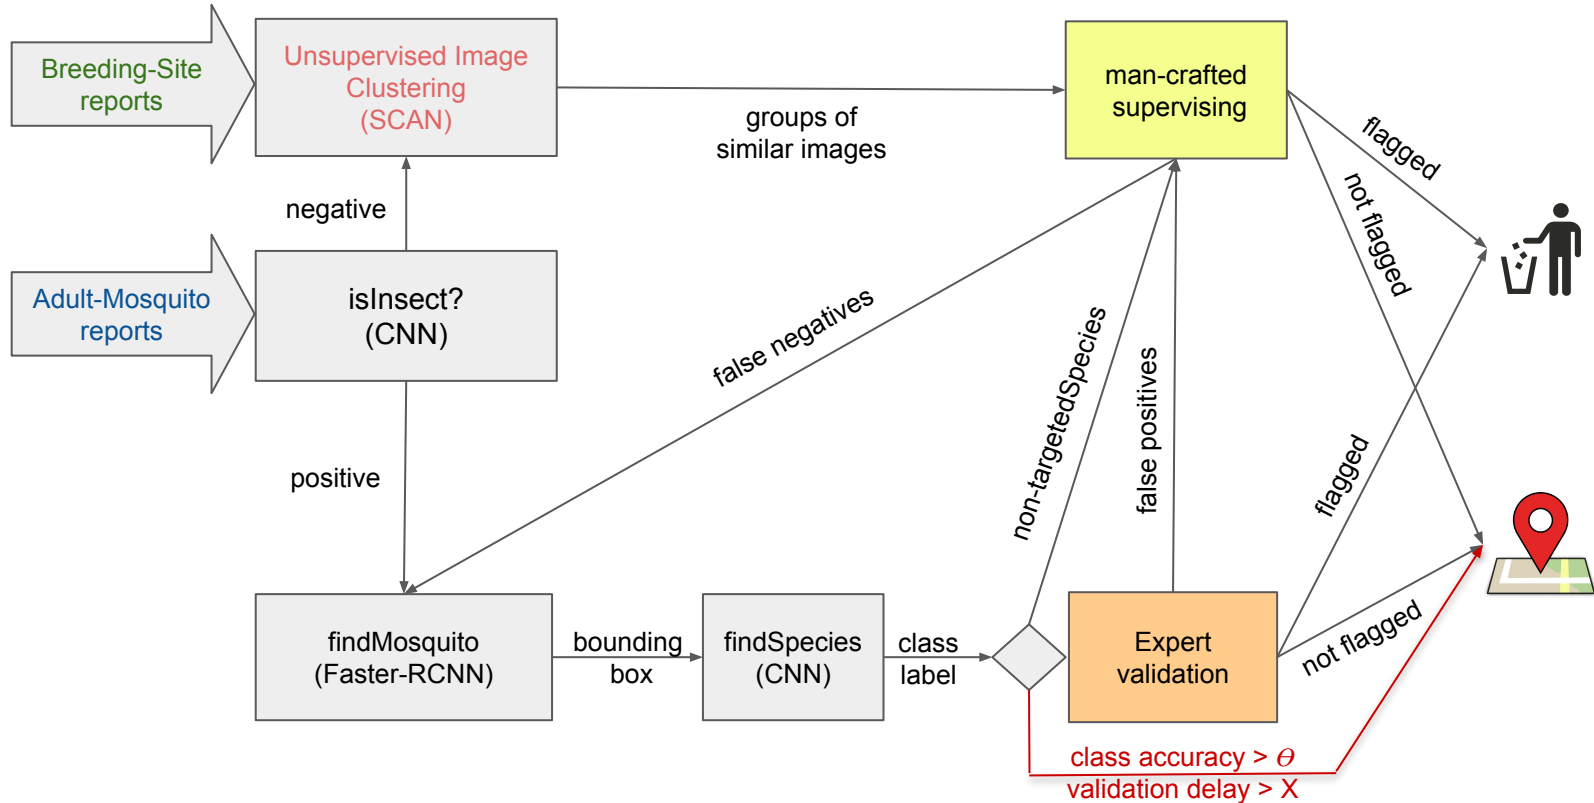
Breeding-Site reports

Unsupervised Image Clustering (SCAN)

groups of similar images

man-crafted supervising

flagged

not flagged

negative

Adult-Mosquito reports

isInsect? (CNN)

false negatives

non-targetedSpecies

false positives

flagged

positive

findMosquito (Faster-RCNN)

bounding box

findSpecies (CNN)

class label

Expert validation

not flagged

class accuracy > $\theta$
validation delay > X